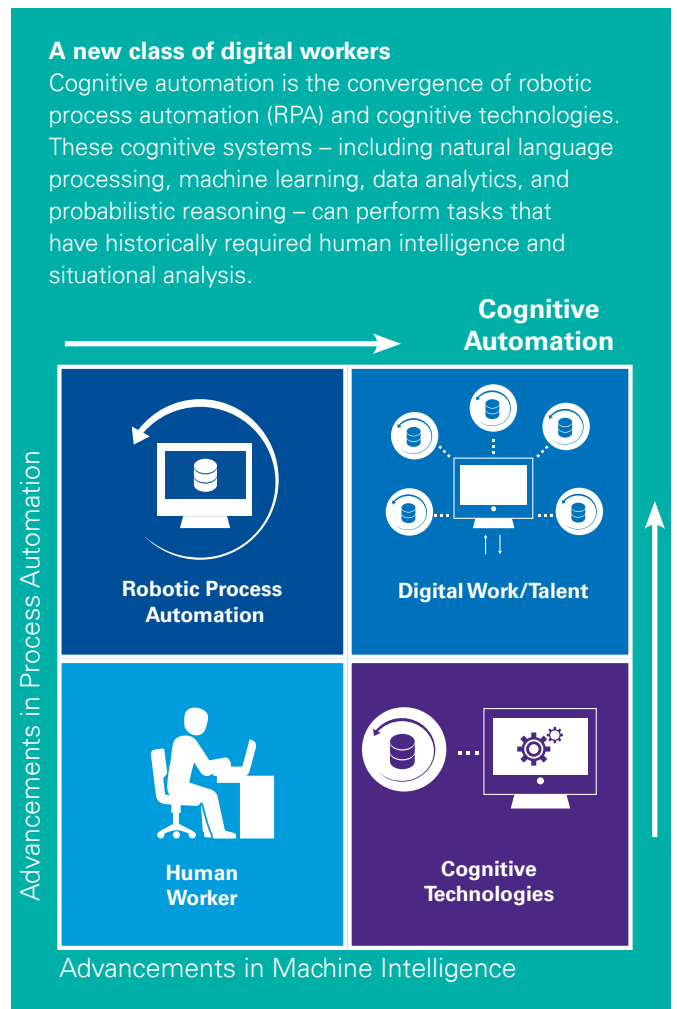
**A new class of digital workers**
Cognitive automation is the convergence of robotic process automation (RPA) and cognitive technologies. These cognitive systems – including natural language processing, machine learning, data analytics, and probabilistic reasoning – can perform tasks that have historically required human intelligence and situational analysis.

Cognitive Automation

Robotic Process Automation

Digital Work/Talent

Human Worker

Cognitive Technologies

Advancements in Process Automation

Advancements in Machine Intelligence